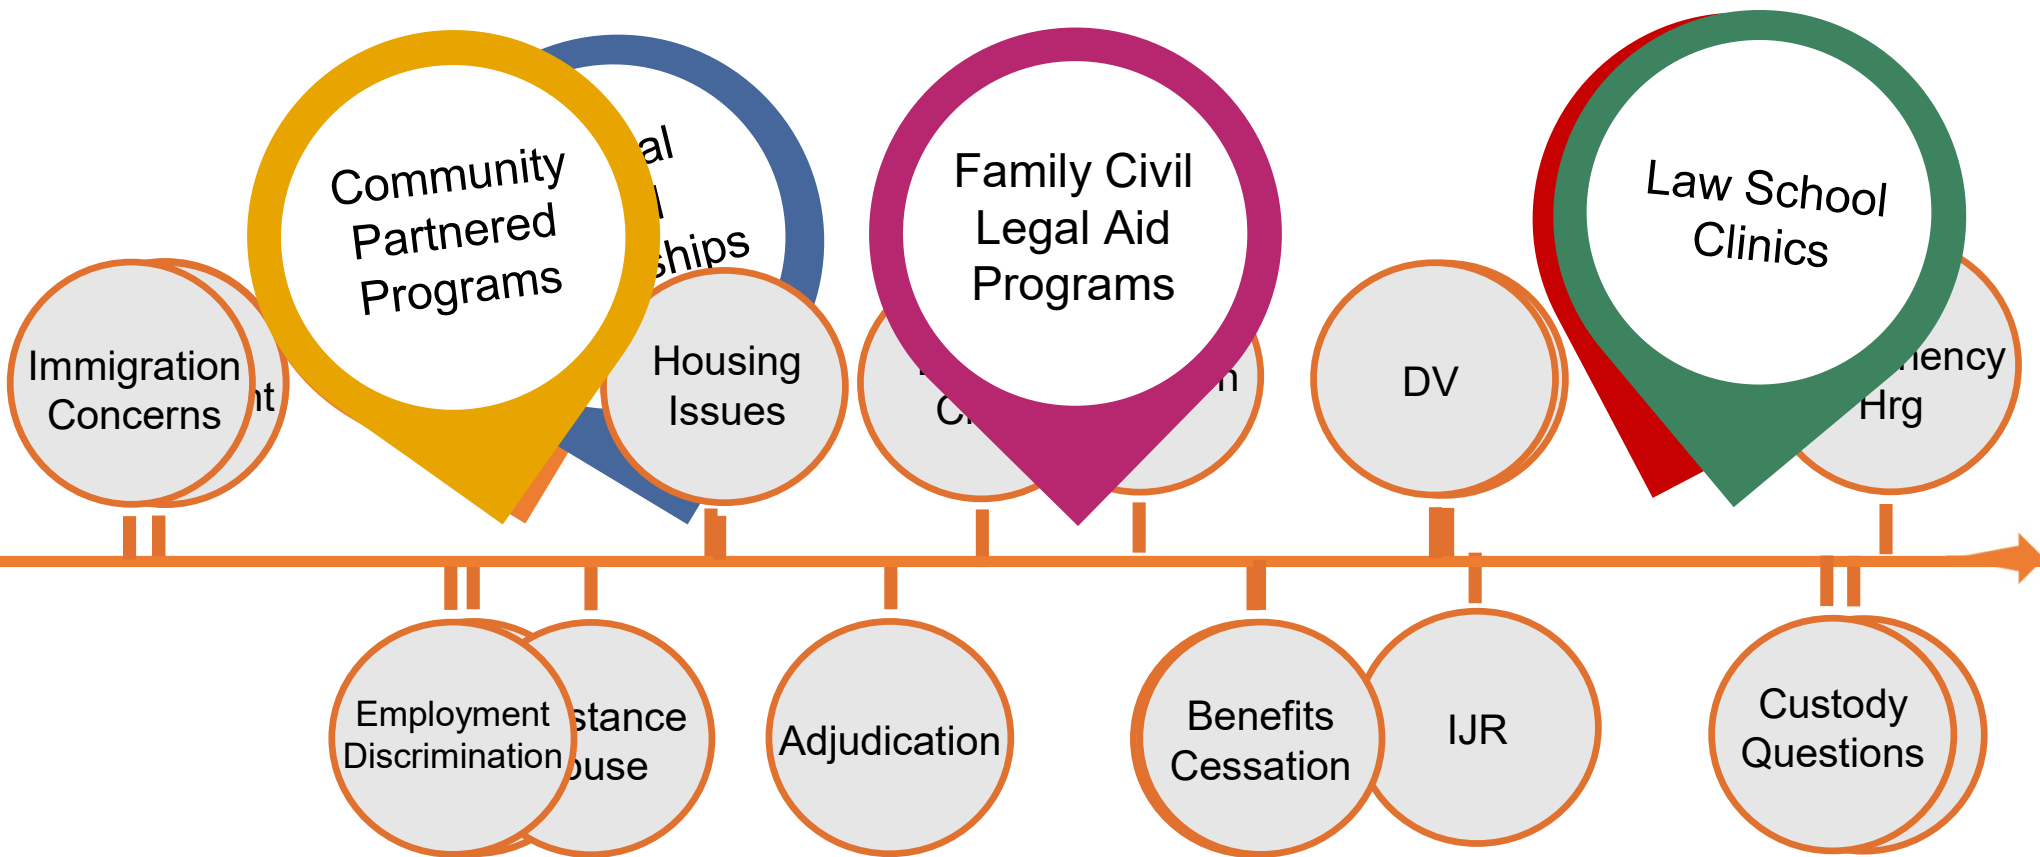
Community Partnered Programs

al
l
ships

Family Civil Legal Aid Programs

Law School Clinics

Immigration Concerns

nt

Housing Issues

C

n

DV

ency Hrg

Employment Discrimination

stance
buse

Adjudication

Benefits Cessation

IJR

Custody Questions